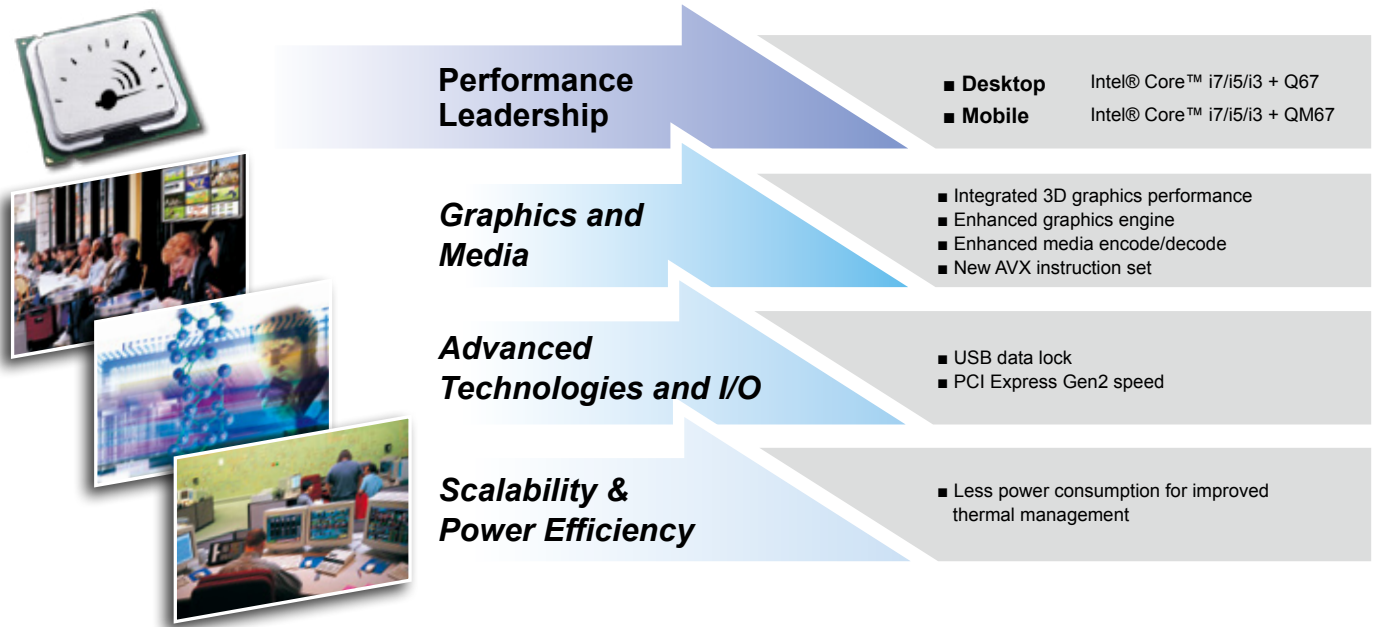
Performance Leadership

■ Desktop Intel® Core™ i7/i5/i3 + Q67
■ Mobile Intel® Core™ i7/i5/i3 + QM67

Graphics and Media

■ Integrated 3D graphics performance
■ Enhanced graphics engine
■ Enhanced media encode/decode
■ New AVX instruction set

Advanced Technologies and I/O

■ USB data lock
■ PCI Express Gen2 speed

Scalability & Power Efficiency

■ Less power consumption for improved thermal management